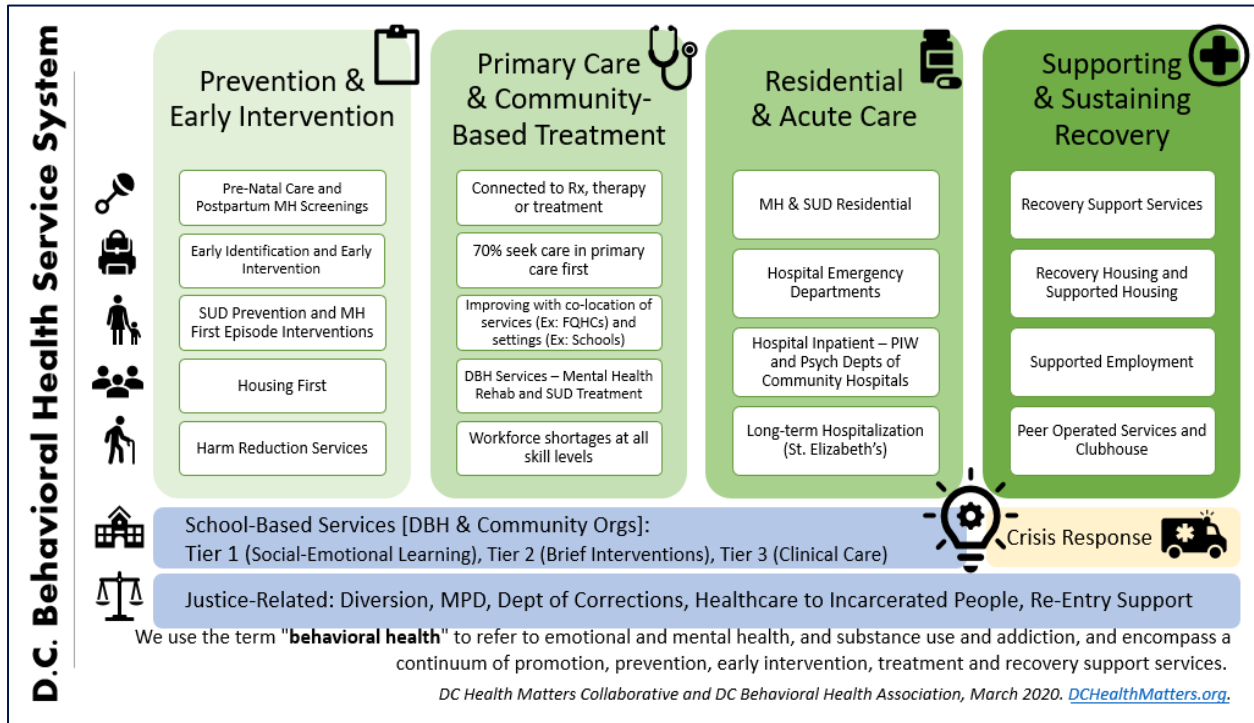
D.C. Behavioral Health Service System

Prevention & Early Intervention

Pre-Natal Care and Postpartum MH Screenings

Early Identification and Early Intervention

SUD Prevention and MH First Episode Interventions

Housing First

Harm Reduction Services

Primary Care & Community-Based Treatment

Connected to Rx, therapy or treatment

70% seek care in primary care first

Improving with co-location of services (Ex: FQHCs) and settings (Ex: Schools)

DBH Services – Mental Health Rehab and SUD Treatment

Workforce shortages at all skill levels

Residential & Acute Care

MH & SUD Residential

Hospital Emergency Departments

Hospital Inpatient – PIW and Psych Depts of Community Hospitals

Long-term Hospitalization (St. Elizabeth's)

Supporting & Sustaining Recovery

Recovery Support Services

Recovery Housing and Supported Housing

Supported Employment

Peer Operated Services and Clubhouse

School-Based Services [DBH & Community Orgs]:
Tier 1 (Social-Emotional Learning), Tier 2 (Brief Interventions), Tier 3 (Clinical Care)

Crisis Response

Justice-Related: Diversion, MPD, Dept of Corrections, Healthcare to Incarcerated People, Re-Entry Support

We use the term "behavioral health" to refer to emotional and mental health, and substance use and addiction, and encompass a continuum of promotion, prevention, early intervention, treatment and recovery support services.

DC Health Matters Collaborative and DC Behavioral Health Association, March 2020. DCHealthMatters.org.